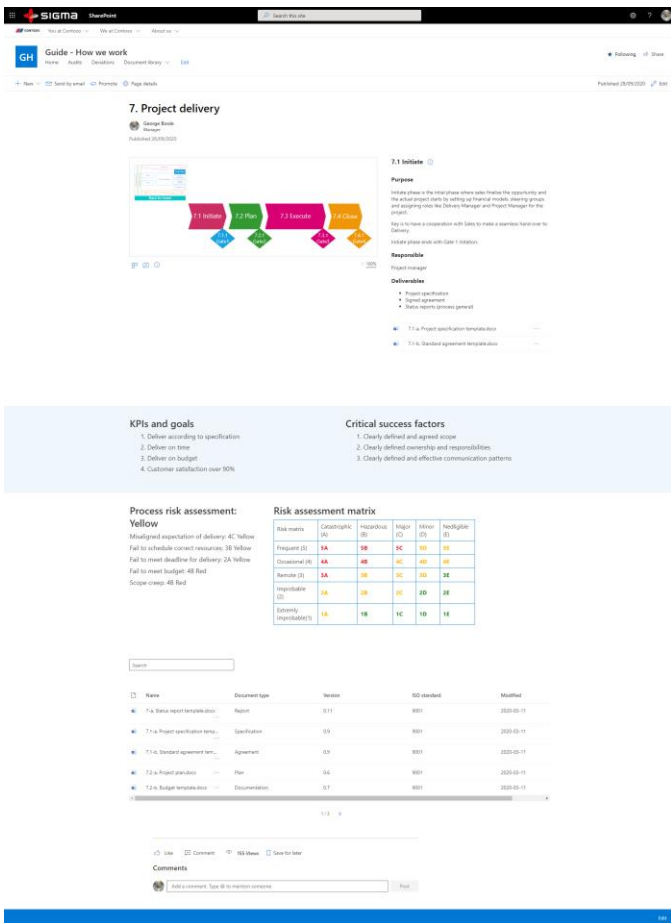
SIGMA SharePoint

Search this site

Contoso You at Contoso We at Contoso About us

GH Guide - How we work
Home Audits Deviations Document library Edit

Following Share

+ New Send by email Promote Page details

Published 28/09/2020 Edit

7. Project delivery

George Boole
Manager

Published 28/09/2020

7.1 Initiate 7.2 Plan 7.3 Execute 7.4 Close

7.1 Gate 1 7.2 Gate 2 7.3 Gate 3 7.4 Gate 4

100%

7.1 Initiate

Purpose

Initiate phase is the initial phase where sales finalize the opportunity and the actual project starts by setting up financial models, steering groups and assigning roles like Delivery Manager and Project Manager for the project.

Key is to have a cooperation with Sales to make a seamless hand over to Delivery.

Initiate phase ends with Gate 1 initiation.

Responsible

Project manager

Deliverables

- Project specification
- Signed agreement
- Status reports (process general)

7.1-a. Project specification template.docx

7.1-b. Standard agreement template.docx

KPIs and goals

1. Deliver according to specification
2. Deliver on time
3. Deliver on budget
4. Customer satisfaction over 90%

Critical success factors

1. Clearly defined and agreed scope
2. Clearly defined ownership and responsibilities
3. Clearly defined and effective communication patterns

Process risk assessment: Yellow

Misaligned expectation of delivery: 4C Yellow
Fail to schedule correct resources: 3B Yellow
Fail to meet deadline for delivery: 2A Yellow
Fail to meet budget: 4B Red
Scope creep: 4B Red

Risk assessment matrix

| Risk matrix | Catastrophic (A) | Hazardous (B) | Major (C) | Minor (D) | Negligible (E) |
|---|---|---|---|---|---|
| Frequent (5) | 5A | 5B | 5C | 5D | 5E |
| Occasional (4) | 4A | 4B | 4C | 4D | 4E |
| Remote (3) | 3A | 3B | 3C | 3D | 3E |
| Improbable (2) | 2A | 2B | 2C | 2D | 2E |
| Extremly improbable(1) | 1A | 1B | 1C | 1D | 1E |

Search

| Name | Document type | Version | ISO standard | Modified |
|---|---|---|---|---|
| 7-a. Status report template.docx | Report | 0.11 | 9001 | 2020-03-11 |
| 7.1-a. Project specification temp... | Specification | 0.9 | 9001 | 2020-03-11 |
| 7.1-b. Standard agreement tem... | Agreement | 0.5 | 9001 | 2020-03-11 |
| 7.2-a. Project plan.docx | Plan | 0.6 | 9001 | 2020-03-11 |
| 7.2-b. Budget template.docx | Documentation | 0.7 | 9001 | 2020-03-11 |

1/3 >

Like Comment 165 Views Save for later

Comments

Add a comment. Type @ to mention someone

Post

Edit